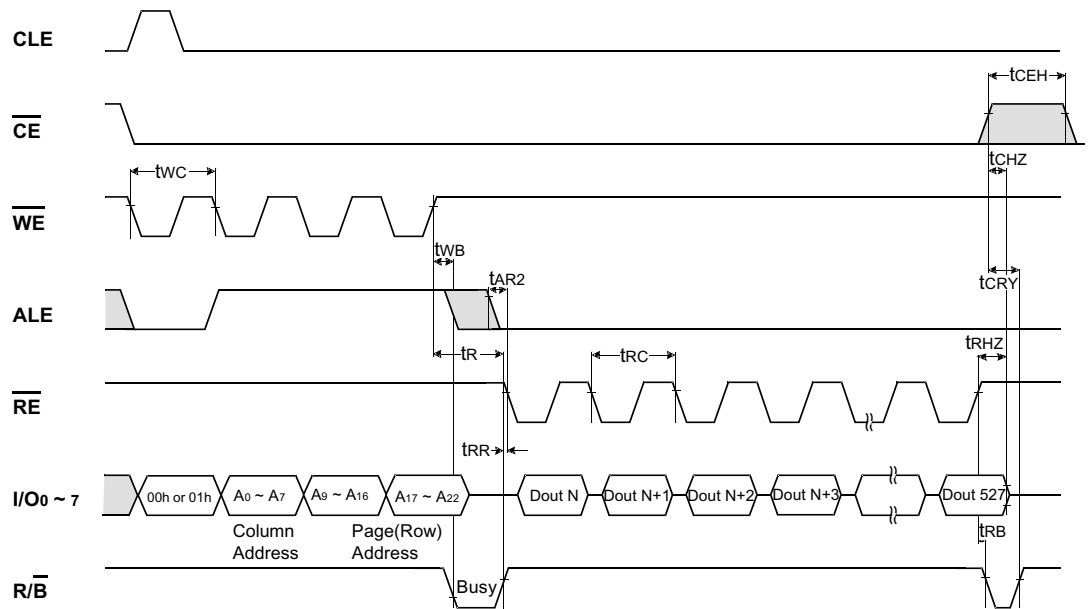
CLE

$\overline{CE}$

$t_{CEH}$

$t_{CHZ}$

$t_{WC}$

$\overline{WE}$

$t_{WB}$

$t_{AR2}$

$t_{CRY}$

ALE

$t_R$

$t_{RC}$

$t_{RHZ}$

$\overline{RE}$

$t_{RR}$

$I/O_{0\sim7}$

00h or 01h

$A_0 \sim A_7$

$A_9 \sim A_{16}$

$A_{17} \sim A_{22}$

Dout N

Dout N+1

Dout N+2

Dout N+3

Dout 527

Column Address

Page(Row) Address

$t_{RB}$

$R/\overline{B}$

Busy